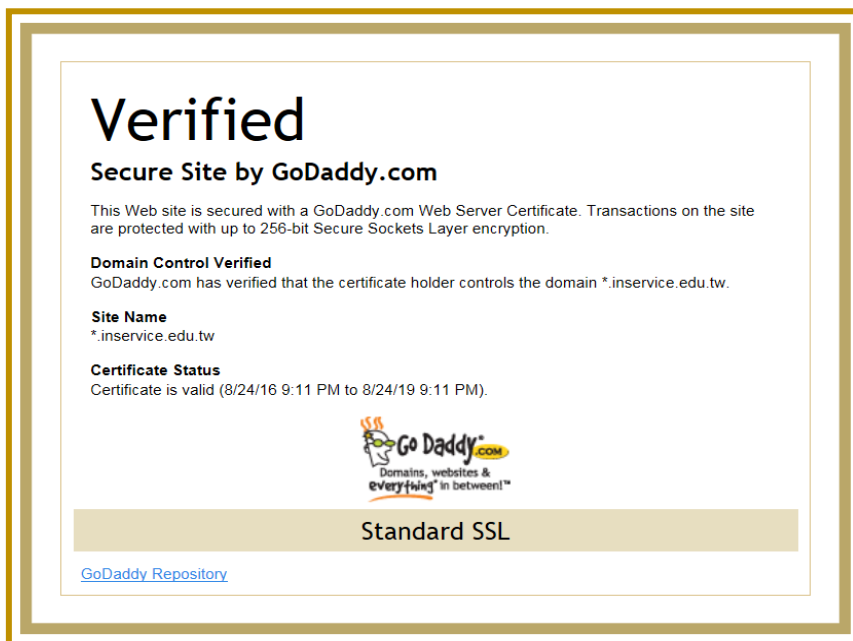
Verified

Secure Site by GoDaddy.com

This Web site is secured with a GoDaddy.com Web Server Certificate. Transactions on the site are protected with up to 256-bit Secure Sockets Layer encryption.

Domain Control Verified
GoDaddy.com has verified that the certificate holder controls the domain *.inservice.edu.tw.

Site Name
*.inservice.edu.tw

Certificate Status
Certificate is valid (8/24/16 9:11 PM to 8/24/19 9:11 PM).

GoDaddy.com
Domains, websites & everything in between!™

Standard SSL

GoDaddy Repository